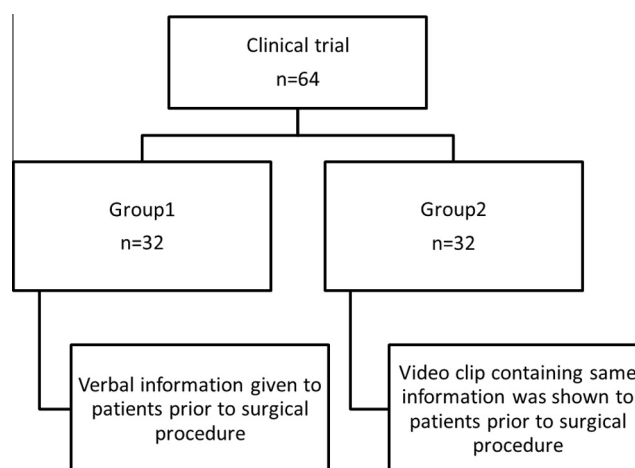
Clinical trial
n=64

Group1
n=32

Group2
n=32

Verbal information given to patients prior to surgical procedure

Video clip containing same information was shown to patients prior to surgical procedure